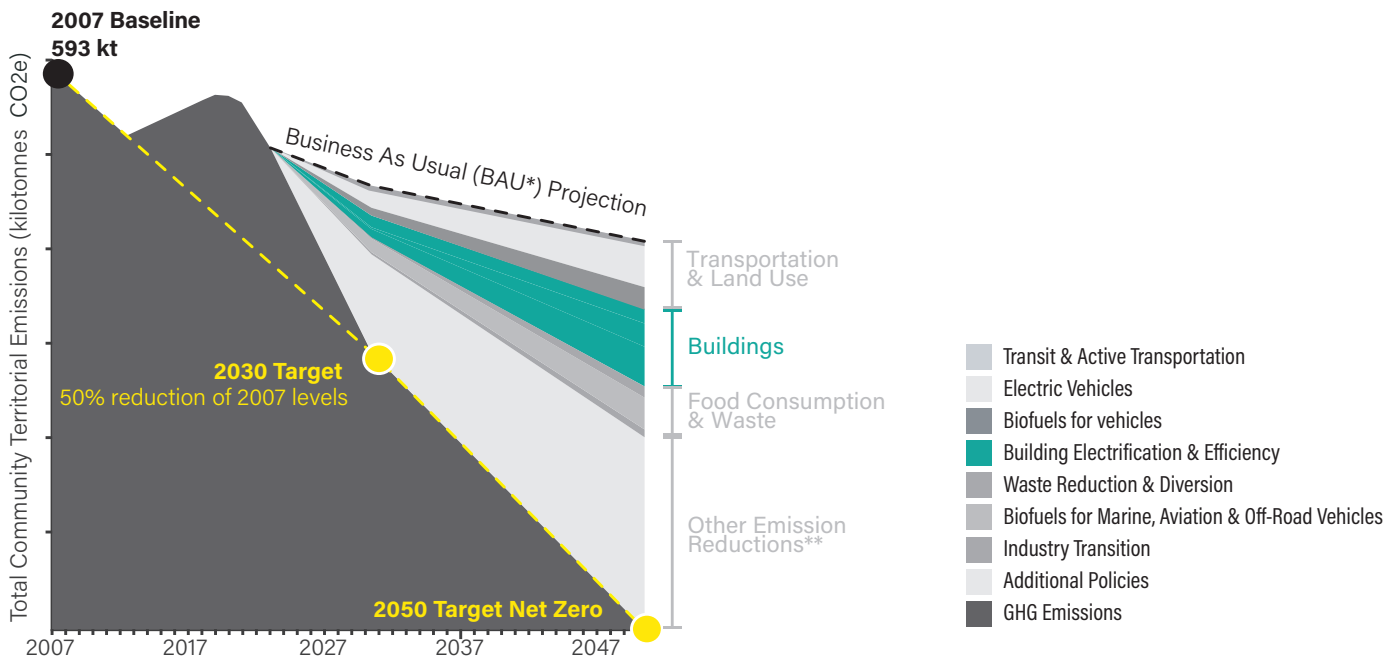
2007 Baseline
593 kt

Total Community Territorial Emissions (kilotonnes CO2e)

Business As Usual (BAU*) Projection

Transportation & Land Use

Buildings

Food Consumption & Waste

Other Emission Reductions**

2030 Target
50% reduction of 2007 levels

2050 Target Net Zero

2007 2017 2027 2037 2047

Transit & Active Transportation
Electric Vehicles
Biofuels for vehicles
Building Electrification & Efficiency
Waste Reduction & Diversion
Biofuels for Marine, Aviation & Off-Road Vehicles
Industry Transition
Additional Policies
GHG Emissions